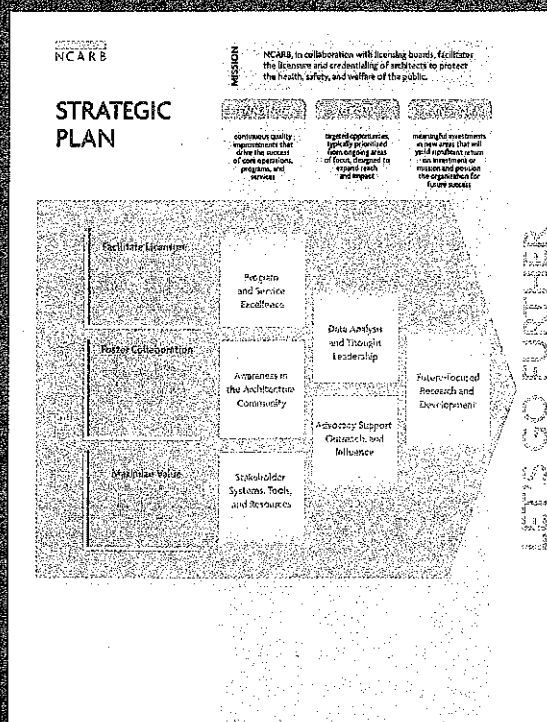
NCARB

STRATEGIC PLAN

MISSION

NCARB, in collaboration with licensing boards, facilitates the licensure and credentialing of architects to protect the health, safety, and welfare of the public.

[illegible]

continuous quality improvements that drive the success of core operations, programs, and services

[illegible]

targeted opportunities, typically prioritized from ongoing areas of focus, designed to expand reach and impact

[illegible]

meaningful investments in new areas that will yield significant return on investment or mission and position the organization for future success

Facilitate Licensure

Foster Collaboration

Maximize Value

Program and Service Excellence

Awareness in the Architecture Community

Stakeholder Systems, Tools, and Resources

Data Analysis and Thought Leadership

Advocacy Support, Outreach, and Influence

Future-focused Research and Development

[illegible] GO FURTHER